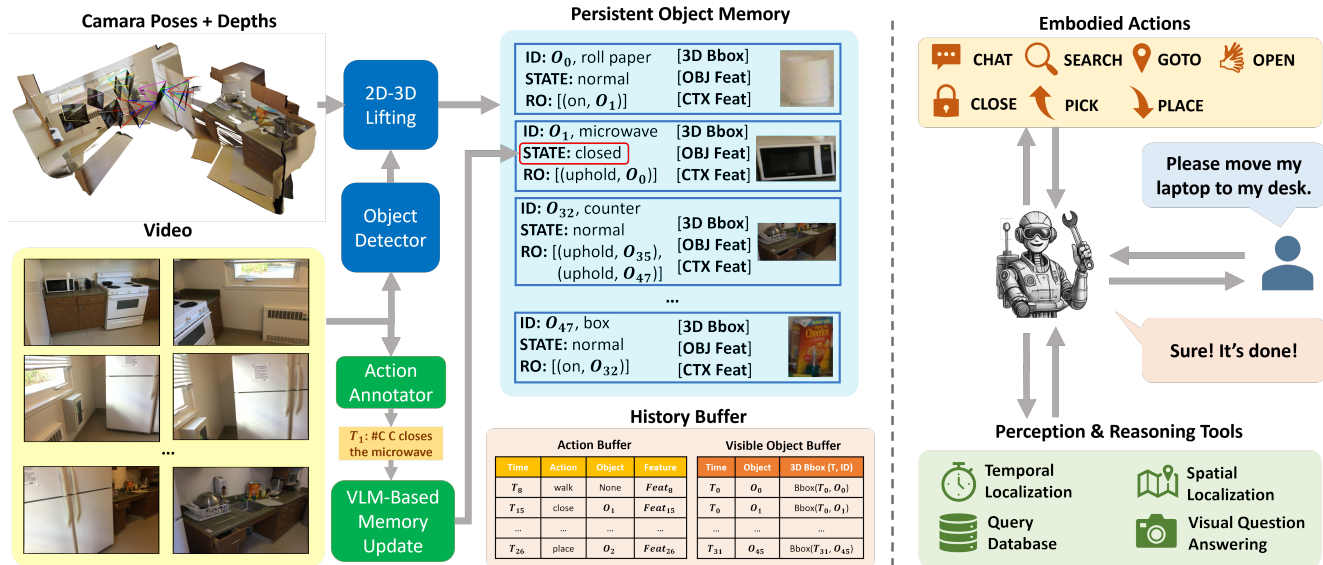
Camara Poses + Depths

Video

...

2D-3D Lifting

Object Detector

Action Annotator

$T_1$: #C C closes the microwave

VLM-Based Memory Update

Persistent Object Memory

ID: $O_0$, roll paper [3D Bbox]
STATE: normal [OBJ Feat]
RO: [(on, $O_1$)] [CTX Feat]

ID: $O_1$, microwave [3D Bbox]
STATE: closed [OBJ Feat]
RO: [(uphold, $O_0$)] [CTX Feat]

ID: $O_{32}$, counter [3D Bbox]
STATE: normal [OBJ Feat]
RO: [(uphold, $O_{35}$), (uphold, $O_{47}$)] [CTX Feat]

...

ID: $O_{47}$, box [3D Bbox]
STATE: normal [OBJ Feat]
RO: [(on, $O_{32}$)] [CTX Feat]

History Buffer

Action Buffer

| Time | Action | Object | Feature |
|---|---|---|---|
| $T_8$ | walk | None | $Feat_8$ |
| $T_{15}$ | close | $O_1$ | $Feat_{15}$ |
| ... | ... | ... | ... |
| $T_{26}$ | place | $O_2$ | $Feat_{26}$ |

Visible Object Buffer

| Time | Object | 3D Bbox (T, ID) |
|---|---|---|
| $T_0$ | $O_0$ | Bbox($T_0$, $O_0$) |
| $T_0$ | $O_1$ | Bbox($T_0$, $O_1$) |
| ... | ... | ... |
| $T_{31}$ | $O_{45}$ | Bbox($T_{31}$, $O_{45}$) |

Embodied Actions

CHAT SEARCH GOTO OPEN
CLOSE PICK PLACE

Please move my laptop to my desk.

Sure! It's done!

Perception & Reasoning Tools

Temporal Localization
Spatial Localization
Query Database
Visual Question Answering